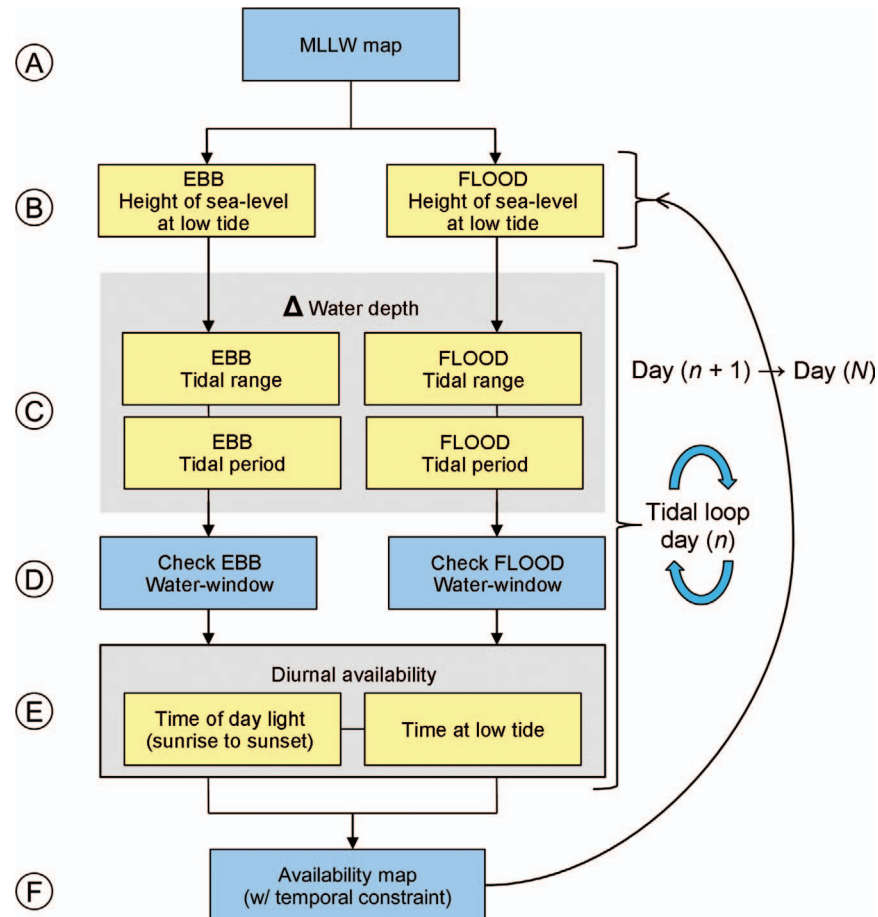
A

MLLW map

B

EBB
Height of sea-level at low tide

FLOOD
Height of sea-level at low tide

C

$\Delta$ Water depth

EBB
Tidal range

FLOOD
Tidal range

EBB
Tidal period

FLOOD
Tidal period

Day ($n$ + 1) → Day ($N$)

Tidal loop day ($n$)

D

Check EBB
Water-window

Check FLOOD
Water-window

E

Diurnal availability

Time of day light (sunrise to sunset)

Time at low tide

F

Availability map
(w/ temporal constraint)